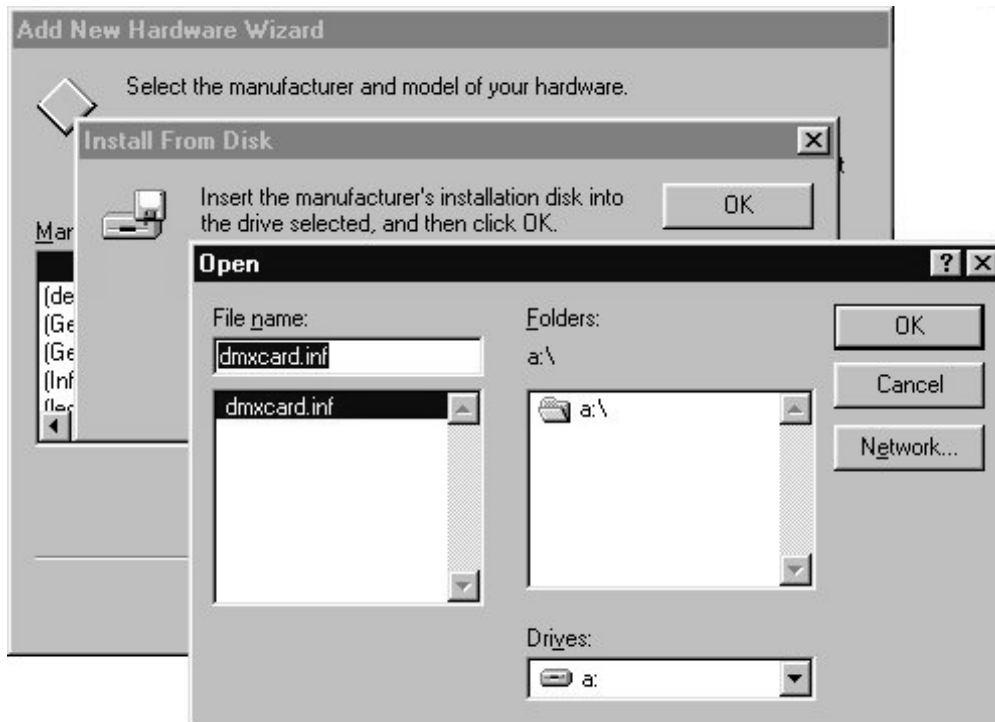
Add New Hardware Wizard

Select the manufacturer and model of your hardware.

Install From Disk

Insert the manufacturer's installation disk into the drive selected, and then click OK.

OK

Mar

(de
(Ge
(Ge
(Inf
(le

Open

File name:

dmxcard.inf

dmxcard.inf

Folders:

a:\

a:\

Drives:

a:

OK

Cancel

Network...